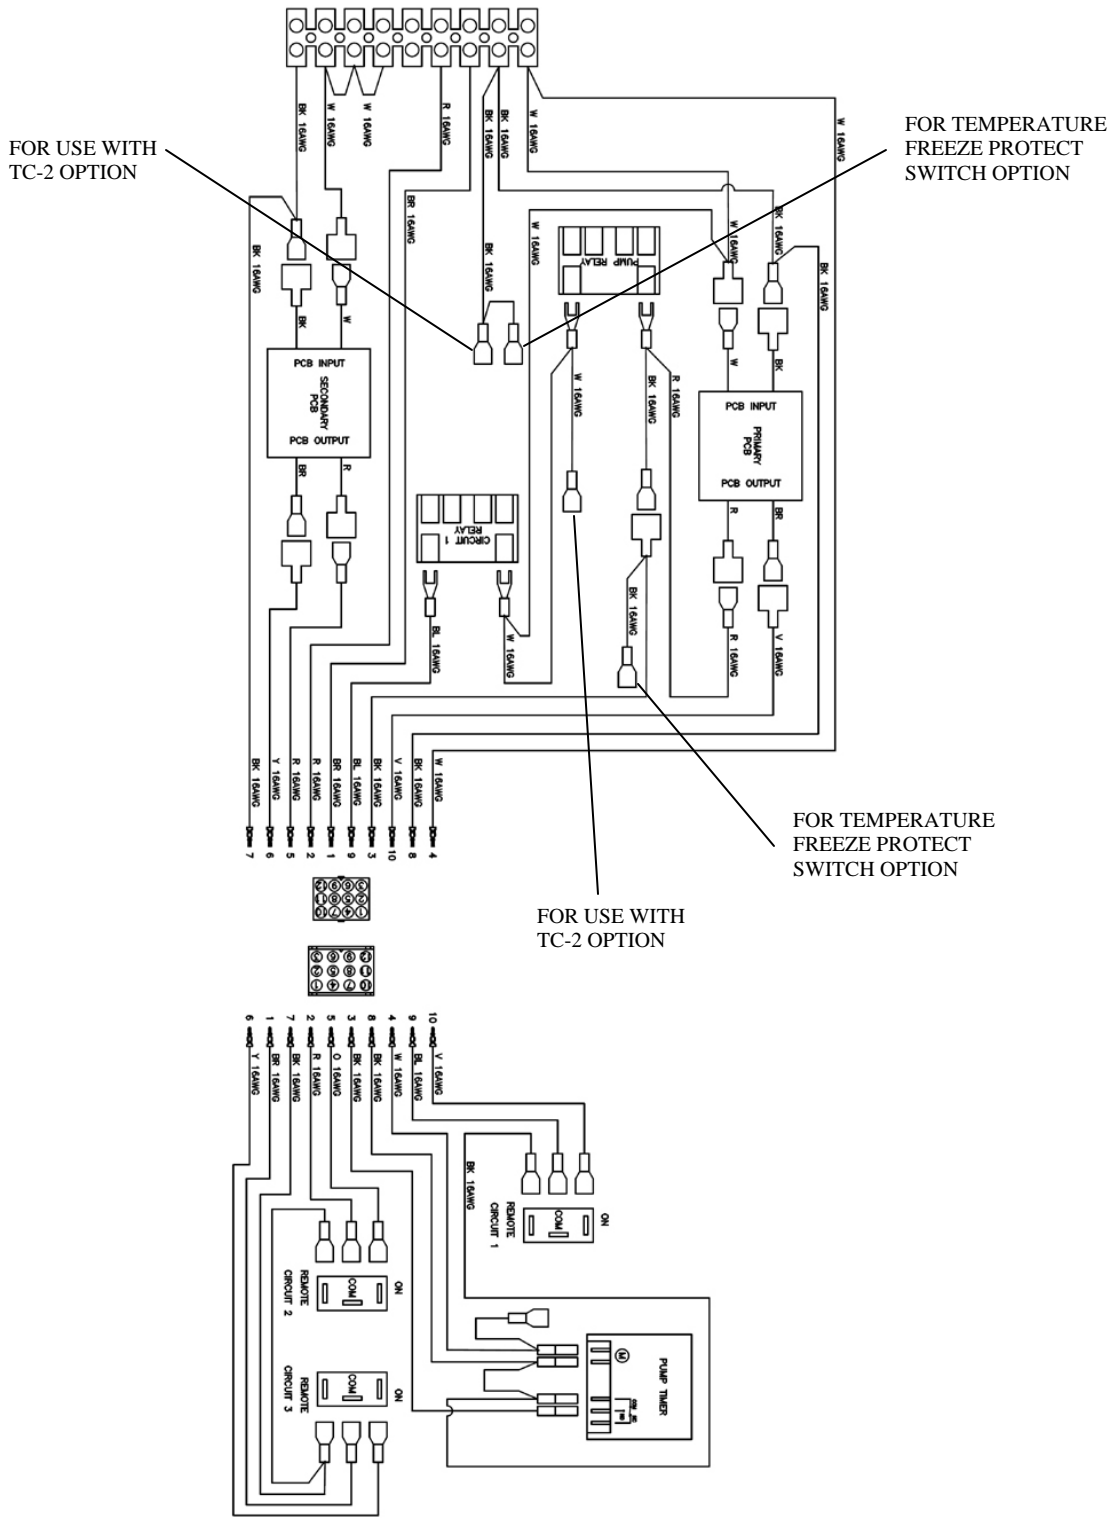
FOR USE WITH TC-2 OPTION

FOR TEMPERATURE FREEZE PROTECT SWITCH OPTION

BK 16AWG
W 16AWG
W 16AWG
R 16AWG
BK 16AWG
BK 16AWG
W 16AWG
W 16AWG

BK 16AWG
BR 16AWG
BK 16AWG
W 16AWG
PUMP RELAY
W 16AWG
BK 16AWG
BK 16AWG

BK
W
PCB INPUT
SECONDARY PCB
PCB OUTPUT
BR
R

W 16AWG
BK 16AWG
R 16AWG
W
BK
PCB INPUT
PRIMARY PCB
PCB OUTPUT
R
BR

CIRCUIT 1 RELAY
BL 16AWG
W 16AWG
BK 16AWG
R 16AWG
V 16AWG

BK 16AWG
Y 16AWG
R 16AWG
R 16AWG
BR 16AWG
BL 16AWG
BK 16AWG
V 16AWG
BK 16AWG
W 16AWG

7
6
5
2
1
9
3
10
8
4

FOR TEMPERATURE FREEZE PROTECT SWITCH OPTION

FOR USE WITH TC-2 OPTION

6 Y 16AWG
1 BR 16AWG
7 BK 16AWG
2 R 16AWG
5 O 16AWG
3 BK 16AWG
8 BK 16AWG
4 W 16AWG
9 BL 16AWG
10 V 16AWG

BK 16AWG
REMOTE CIRCUIT 1
COM
ON

REMOTE CIRCUIT 2
COM
ON

REMOTE CIRCUIT 3
COM
ON

PUMP TIMER
M